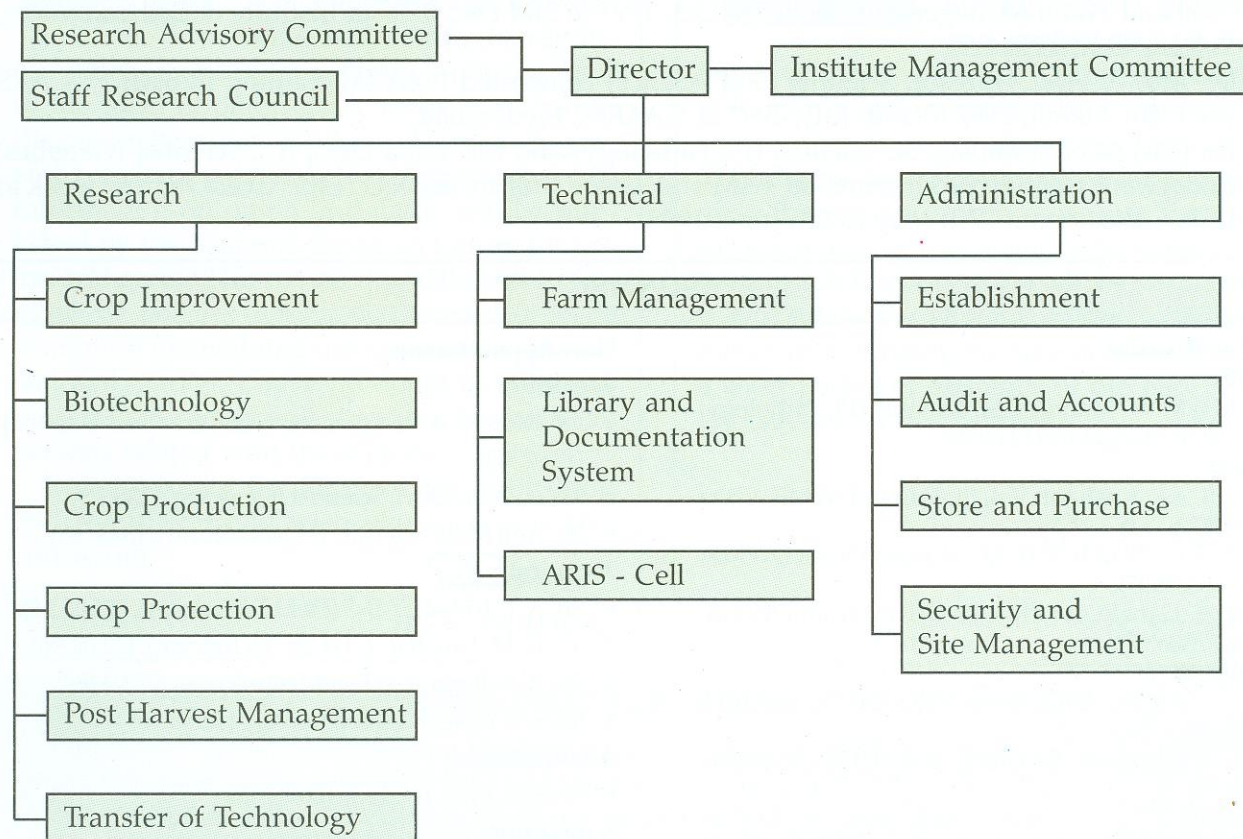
Research Advisory Committee

Staff Research Council

Director

Institute Management Committee

Research

Technical

Administration

Crop Improvement

Biotechnology

Crop Production

Crop Protection

Post Harvest Management

Transfer of Technology

Farm Management

Library and Documentation System

ARIS - Cell

Establishment

Audit and Accounts

Store and Purchase

Security and Site Management